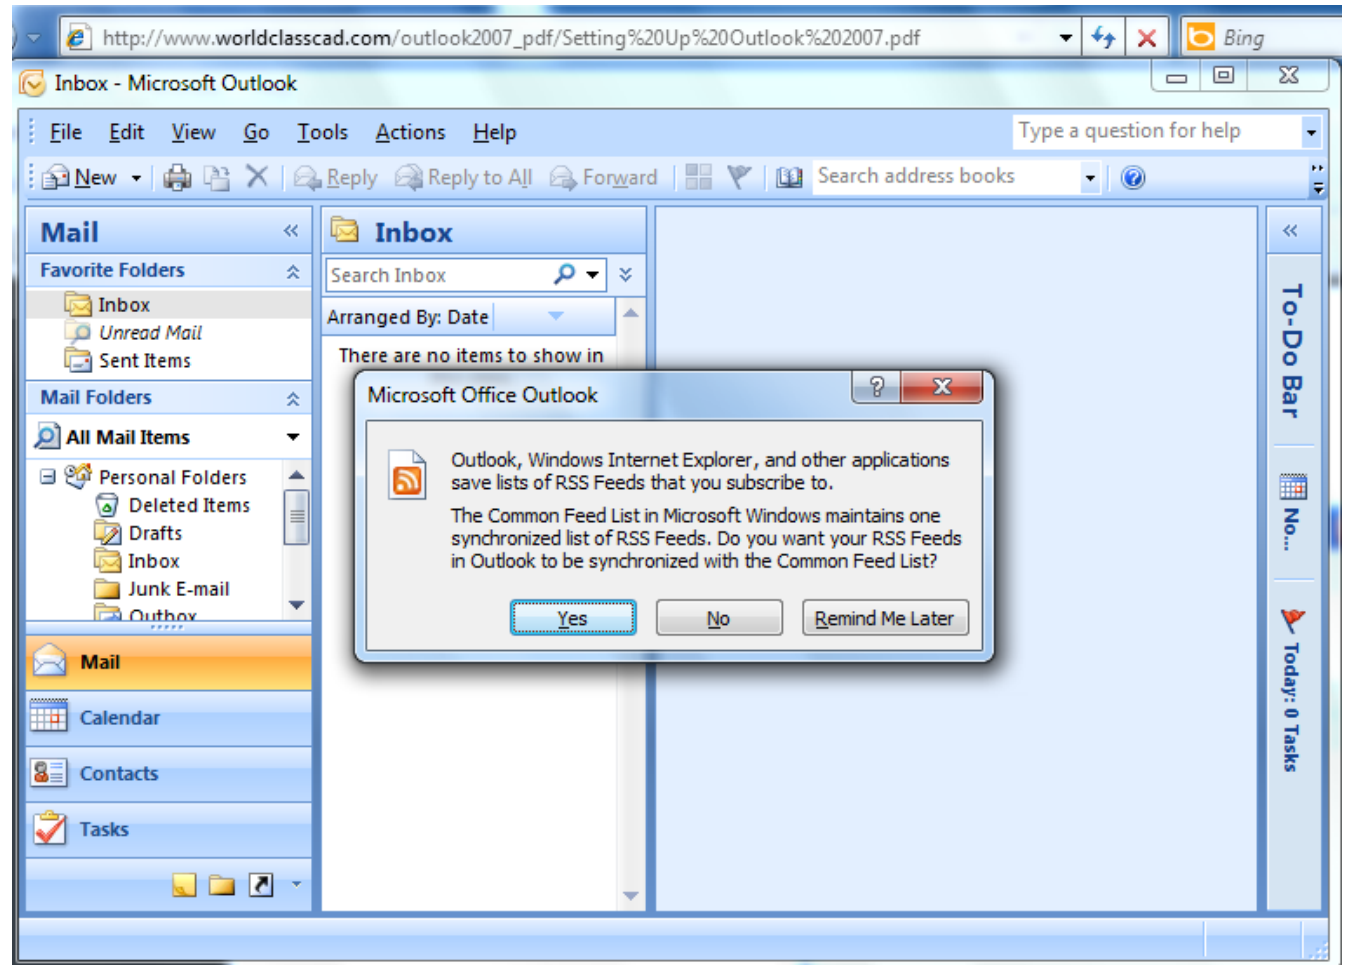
http://www.worldclasscad.com/outlook2007_pdf/Setting%20Up%20Outlook%202007.pdf

Bing

Inbox - Microsoft Outlook

File Edit View Go Tools Actions Help

Type a question for help

New Reply Reply to All Forward Search address books

Mail

Favorite Folders

Inbox
Unread Mail
Sent Items

Mail Folders

All Mail Items

Personal Folders
Deleted Items
Drafts
Inbox
Junk E-mail
Outbox

Mail

Calendar

Contacts

Tasks

Inbox

Search Inbox

Arranged By: Date

There are no items to show in

To-Do Bar

No...

Today: 0 Tasks

Microsoft Office Outlook

Outlook, Windows Internet Explorer, and other applications save lists of RSS Feeds that you subscribe to.

The Common Feed List in Microsoft Windows maintains one synchronized list of RSS Feeds. Do you want your RSS Feeds in Outlook to be synchronized with the Common Feed List?

Yes No Remind Me Later